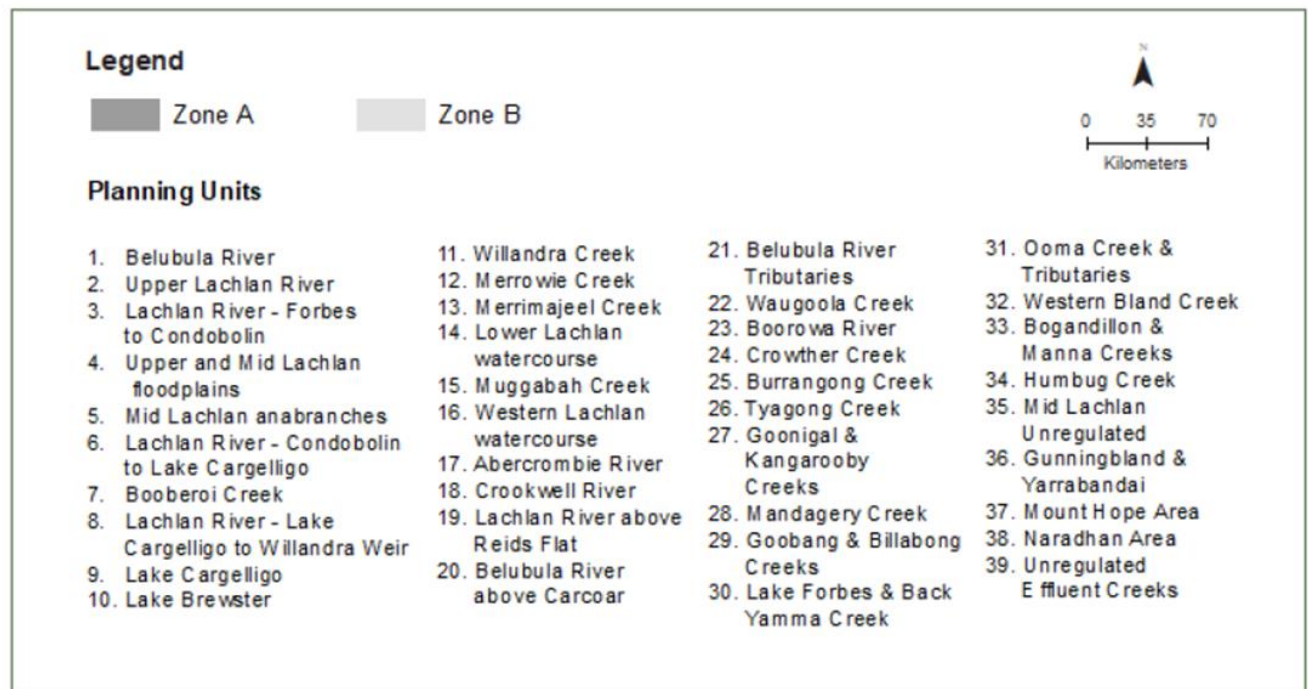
Legend

Zone A

Zone B

N

0 35 70

Kilometers

Planning Units

1. Belubula River
2. Upper Lachlan River
3. Lachlan River - Forbes to Condobolin
4. Upper and Mid Lachlan floodplains
5. Mid Lachlan anabranches
6. Lachlan River - Condobolin to Lake Cargelligo
7. Booberoi Creek
8. Lachlan River - Lake Cargelligo to Willandra Weir
9. Lake Cargelligo
10. Lake Brewster

11. Willandra Creek
12. Merrowie Creek
13. Merrimajeel Creek
14. Lower Lachlan watercourse
15. Muggabah Creek
16. Western Lachlan watercourse
17. Abercrombie River
18. Crookwell River
19. Lachlan River above Reids Flat
20. Belubula River above Carcoar

21. Belubula River Tributaries
22. Waugoola Creek
23. Boorowa River
24. Crowther Creek
25. Burrangong Creek
26. Tyagong Creek
27. Goonigal & Kangarooby Creeks
28. Mandagery Creek
29. Goobang & Billabong Creeks
30. Lake Forbes & Back Yamma Creek

31. Ooma Creek & Tributaries
32. Western Bland Creek
33. Bogandillon & Manna Creeks
34. Humbug Creek
35. Mid Lachlan Unregulated
36. Gunningbland & Yarrabandai
37. Mount Hope Area
38. Naradhan Area
39. Unregulated Effluent Creeks